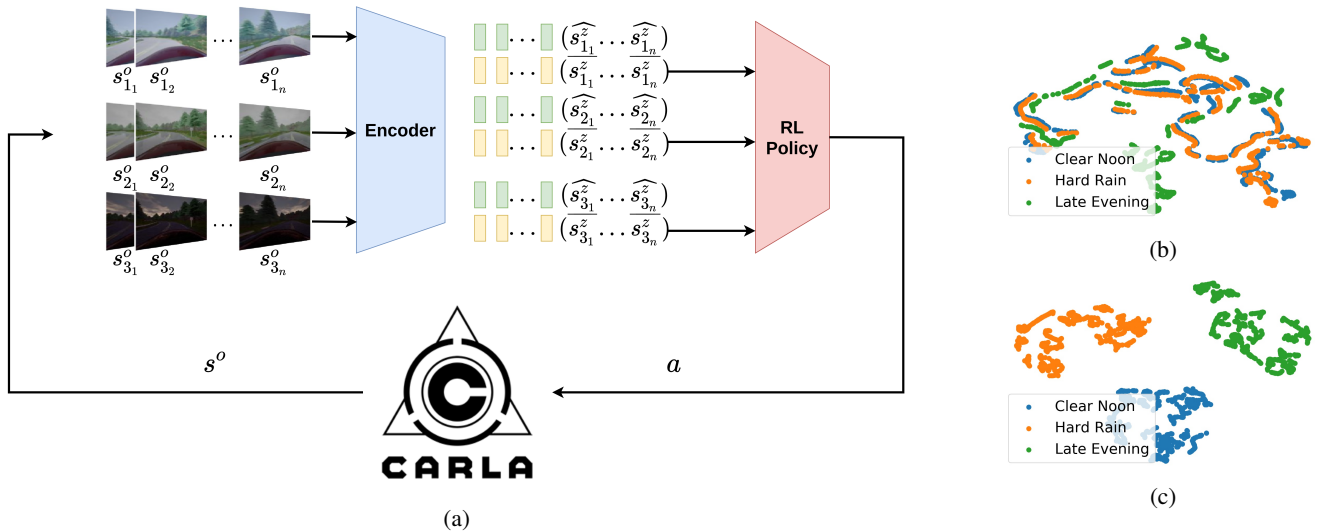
$s^o_{1_1}$ $s^o_{1_2}$ … $s^o_{1_n}$

$s^o_{2_1}$ $s^o_{2_2}$ … $s^o_{2_n}$

$s^o_{3_1}$ $s^o_{3_2}$ … $s^o_{3_n}$

Encoder

… $(\widehat{s^z_{1_1}} \ldots \widehat{s^z_{1_n}})$
… $(\overline{s^z_{1_1}} \ldots \overline{s^z_{1_n}})$
… $(\widehat{s^z_{2_1}} \ldots \widehat{s^z_{2_n}})$
… $(\overline{s^z_{2_1}} \ldots \overline{s^z_{2_n}})$
… $(\widehat{s^z_{3_1}} \ldots \widehat{s^z_{3_n}})$
… $(\overline{s^z_{3_1}} \ldots \overline{s^z_{3_n}})$

RL Policy

$s^o$

$a$

CARLA

(a)

Clear Noon
Hard Rain
Late Evening

(b)

Clear Noon
Hard Rain
Late Evening

(c)